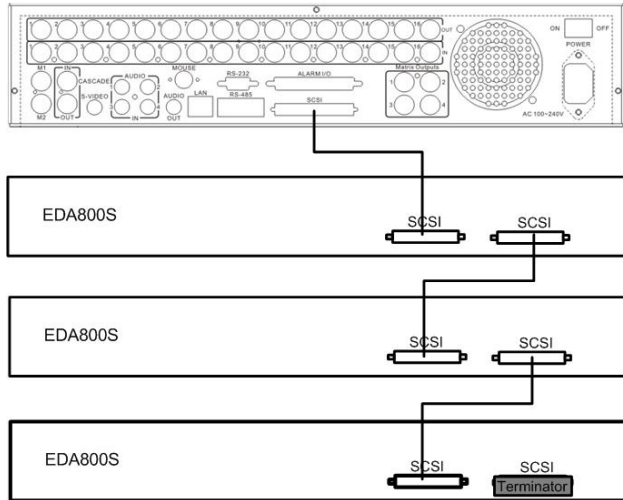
1 2 3 4 5 6 7 8 9 10 11 12 13 14 15 16 OUT
1 2 3 4 5 6 7 8 9 10 11 12 13 14 15 16 IN
ON OFF POWER
M1 IN CASCADE S-VIDEO OUT M2
AUDIO 1 2 3 4 IN
MOUSE AUDIO OUT LAN
RS-232 RS-485
ALARM I/O
SCSI
Matrix Outputs 1 2 3 4
AC 100~240V

EDA800S
SCSI
SCSI

EDA800S
SCSI
SCSI

EDA800S
SCSI
SCSI
Terminator